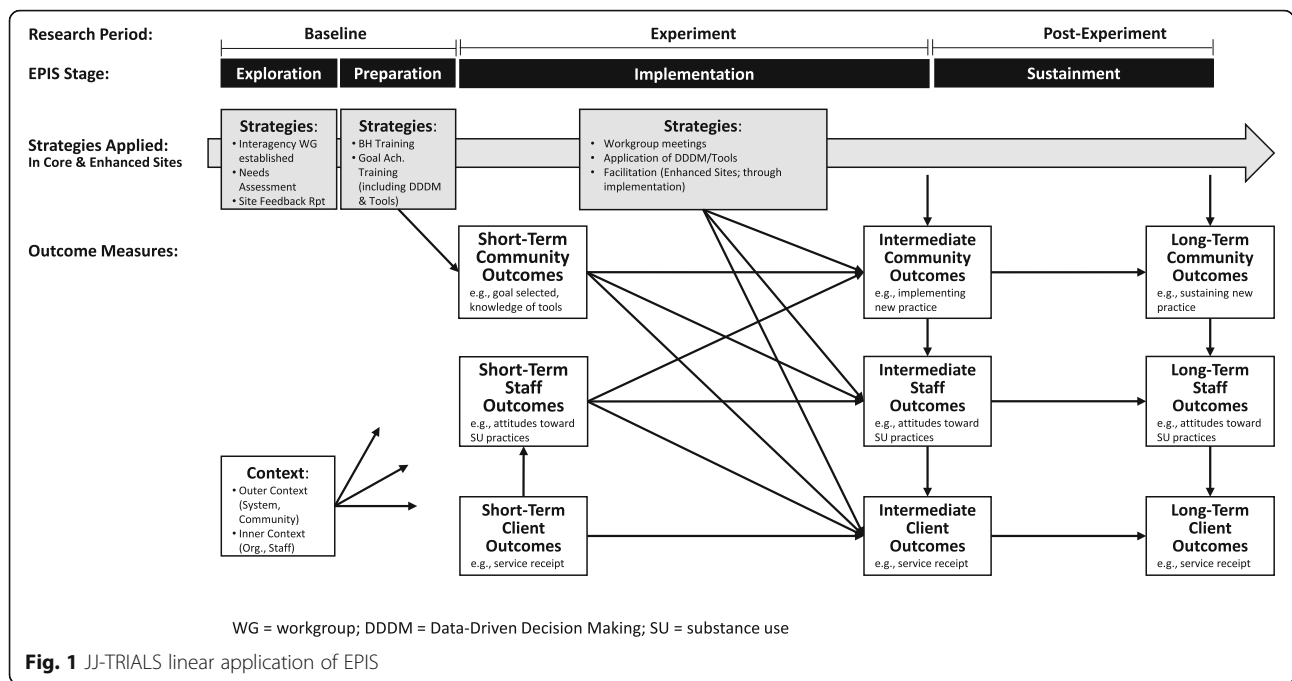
Research Period: Baseline Experiment Post-Experiment

EPIS Stage: Exploration Preparation Implementation Sustainment

Strategies Applied:
In Core & Enhanced Sites

Strategies:
• Interagency WG established
• Needs Assessment
• Site Feedback Rpt

Strategies:
• BH Training
• Goal Ach. Training (including DDDM & Tools)

Strategies:
• Workgroup meetings
• Application of DDDM/Tools
• Facilitation (Enhanced Sites; through implementation)

Outcome Measures:

Short-Term Community Outcomes
e.g., goal selected, knowledge of tools

Intermediate Community Outcomes
e.g., implementing new practice

Long-Term Community Outcomes
e.g., sustaining new practice

Short-Term Staff Outcomes
e.g., attitudes toward SU practices

Intermediate Staff Outcomes
e.g., attitudes toward SU practices

Long-Term Staff Outcomes
e.g., attitudes toward SU practices

Context:
• Outer Context (System, Community)
• Inner Context (Org., Staff)

Short-Term Client Outcomes
e.g., service receipt

Intermediate Client Outcomes
e.g., service receipt

Long-Term Client Outcomes
e.g., service receipt

WG = workgroup; DDDM = Data-Driven Decision Making; SU = substance use

Fig. 1 JJ-TRIALS linear application of EPIS